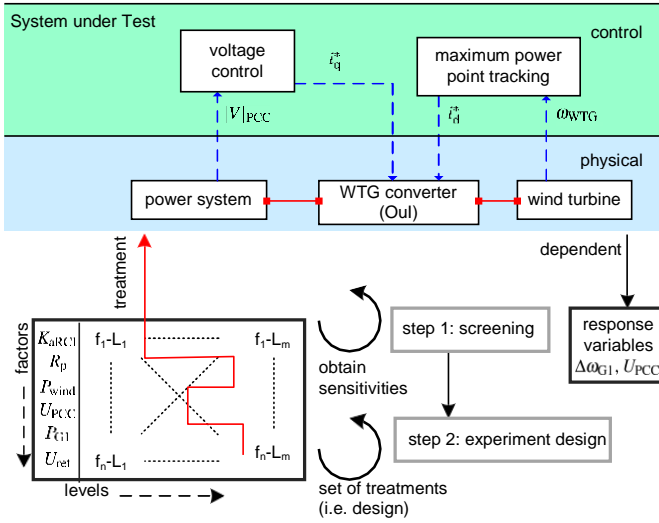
System under Test

control

voltage control

$i_q^*$

maximum power point tracking

$|V|_{PCC}$

$i_d^*$

$\omega_{WTG}$

physical

power system

WTG converter (OuI)

wind turbine

treatment

dependent

factors

$K_{aRCI}$
$R_p$
$P_{wind}$
$U_{PCC}$
$P_{G1}$
$U_{ref}$

f$_1$-L$_1$

f$_1$-L$_m$

f$_n$-L$_1$

f$_n$-L$_m$

levels

step 1: screening

obtain sensitivities

step 2: experiment design

set of treatments (i.e. design)

response variables $\Delta\omega_{G1}, U_{PCC}$